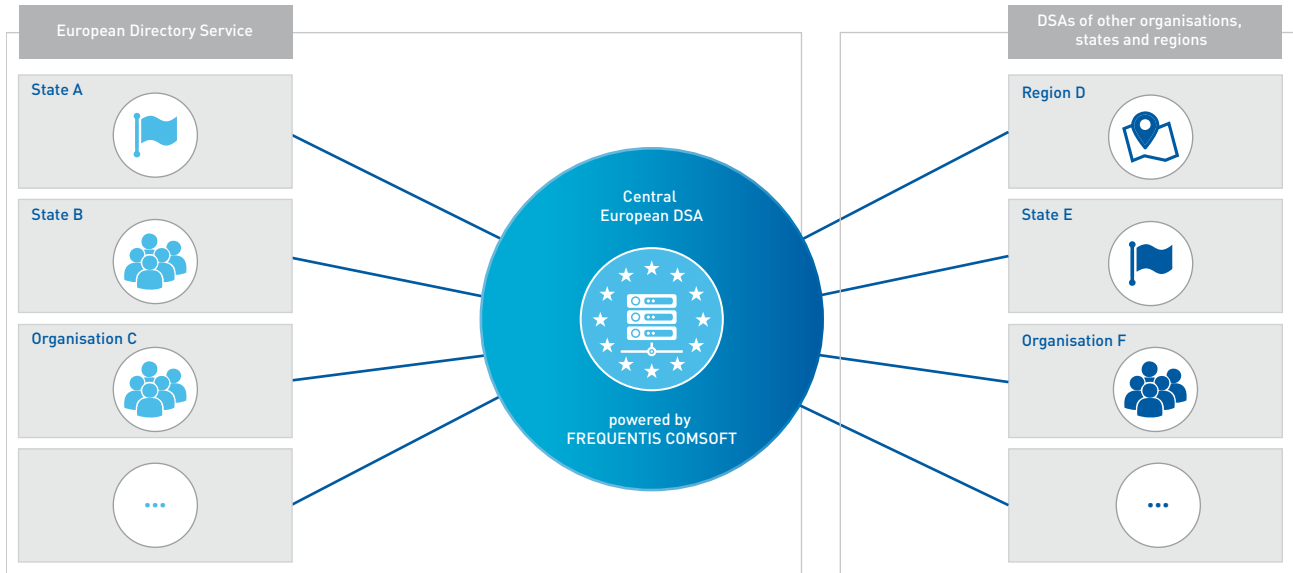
European Directory Service

State A

State B

Organisation C

...

Central European DSA

powered by FREQUENTIS COMSOFT

DSAs of other organisations, states and regions

Region D

State E

Organisation F

...